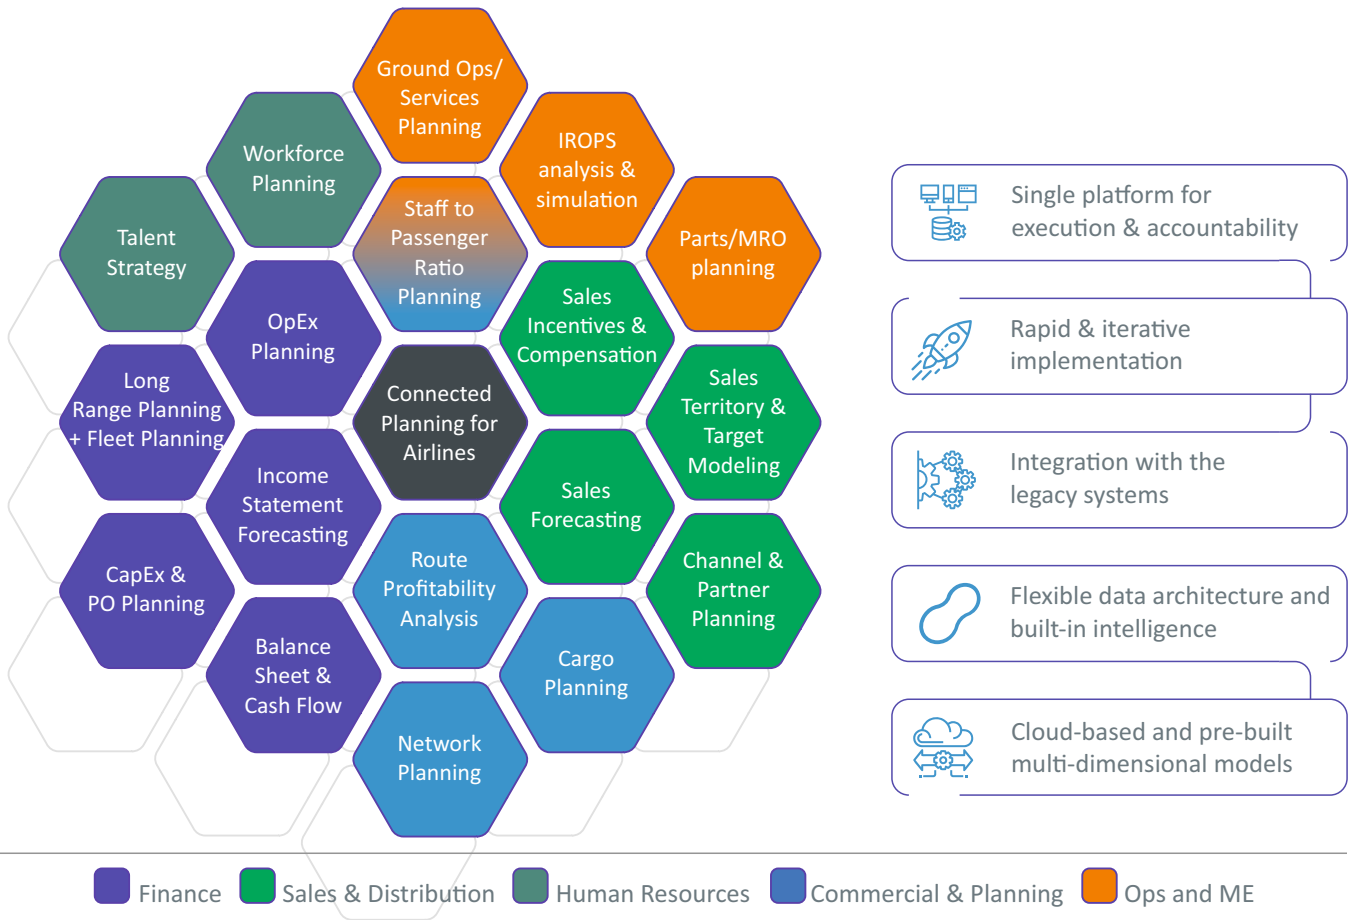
Ground Ops/ Services Planning

Workforce Planning

IROPS analysis & simulation

Talent Strategy

Staff to Passenger Ratio Planning

Parts/MRO planning

OpEx Planning

Sales Incentives & Compensation

Long Range Planning + Fleet Planning

Connected Planning for Airlines

Sales Territory & Target Modeling

Income Statement Forecasting

Sales Forecasting

CapEx & PO Planning

Route Profitability Analysis

Channel & Partner Planning

Balance Sheet & Cash Flow

Cargo Planning

Network Planning

Single platform for execution & accountability

Rapid & iterative implementation

Integration with the legacy systems

Flexible data architecture and built-in intelligence

Cloud-based and pre-built multi-dimensional models

Finance Sales & Distribution Human Resources Commercial & Planning Ops and ME